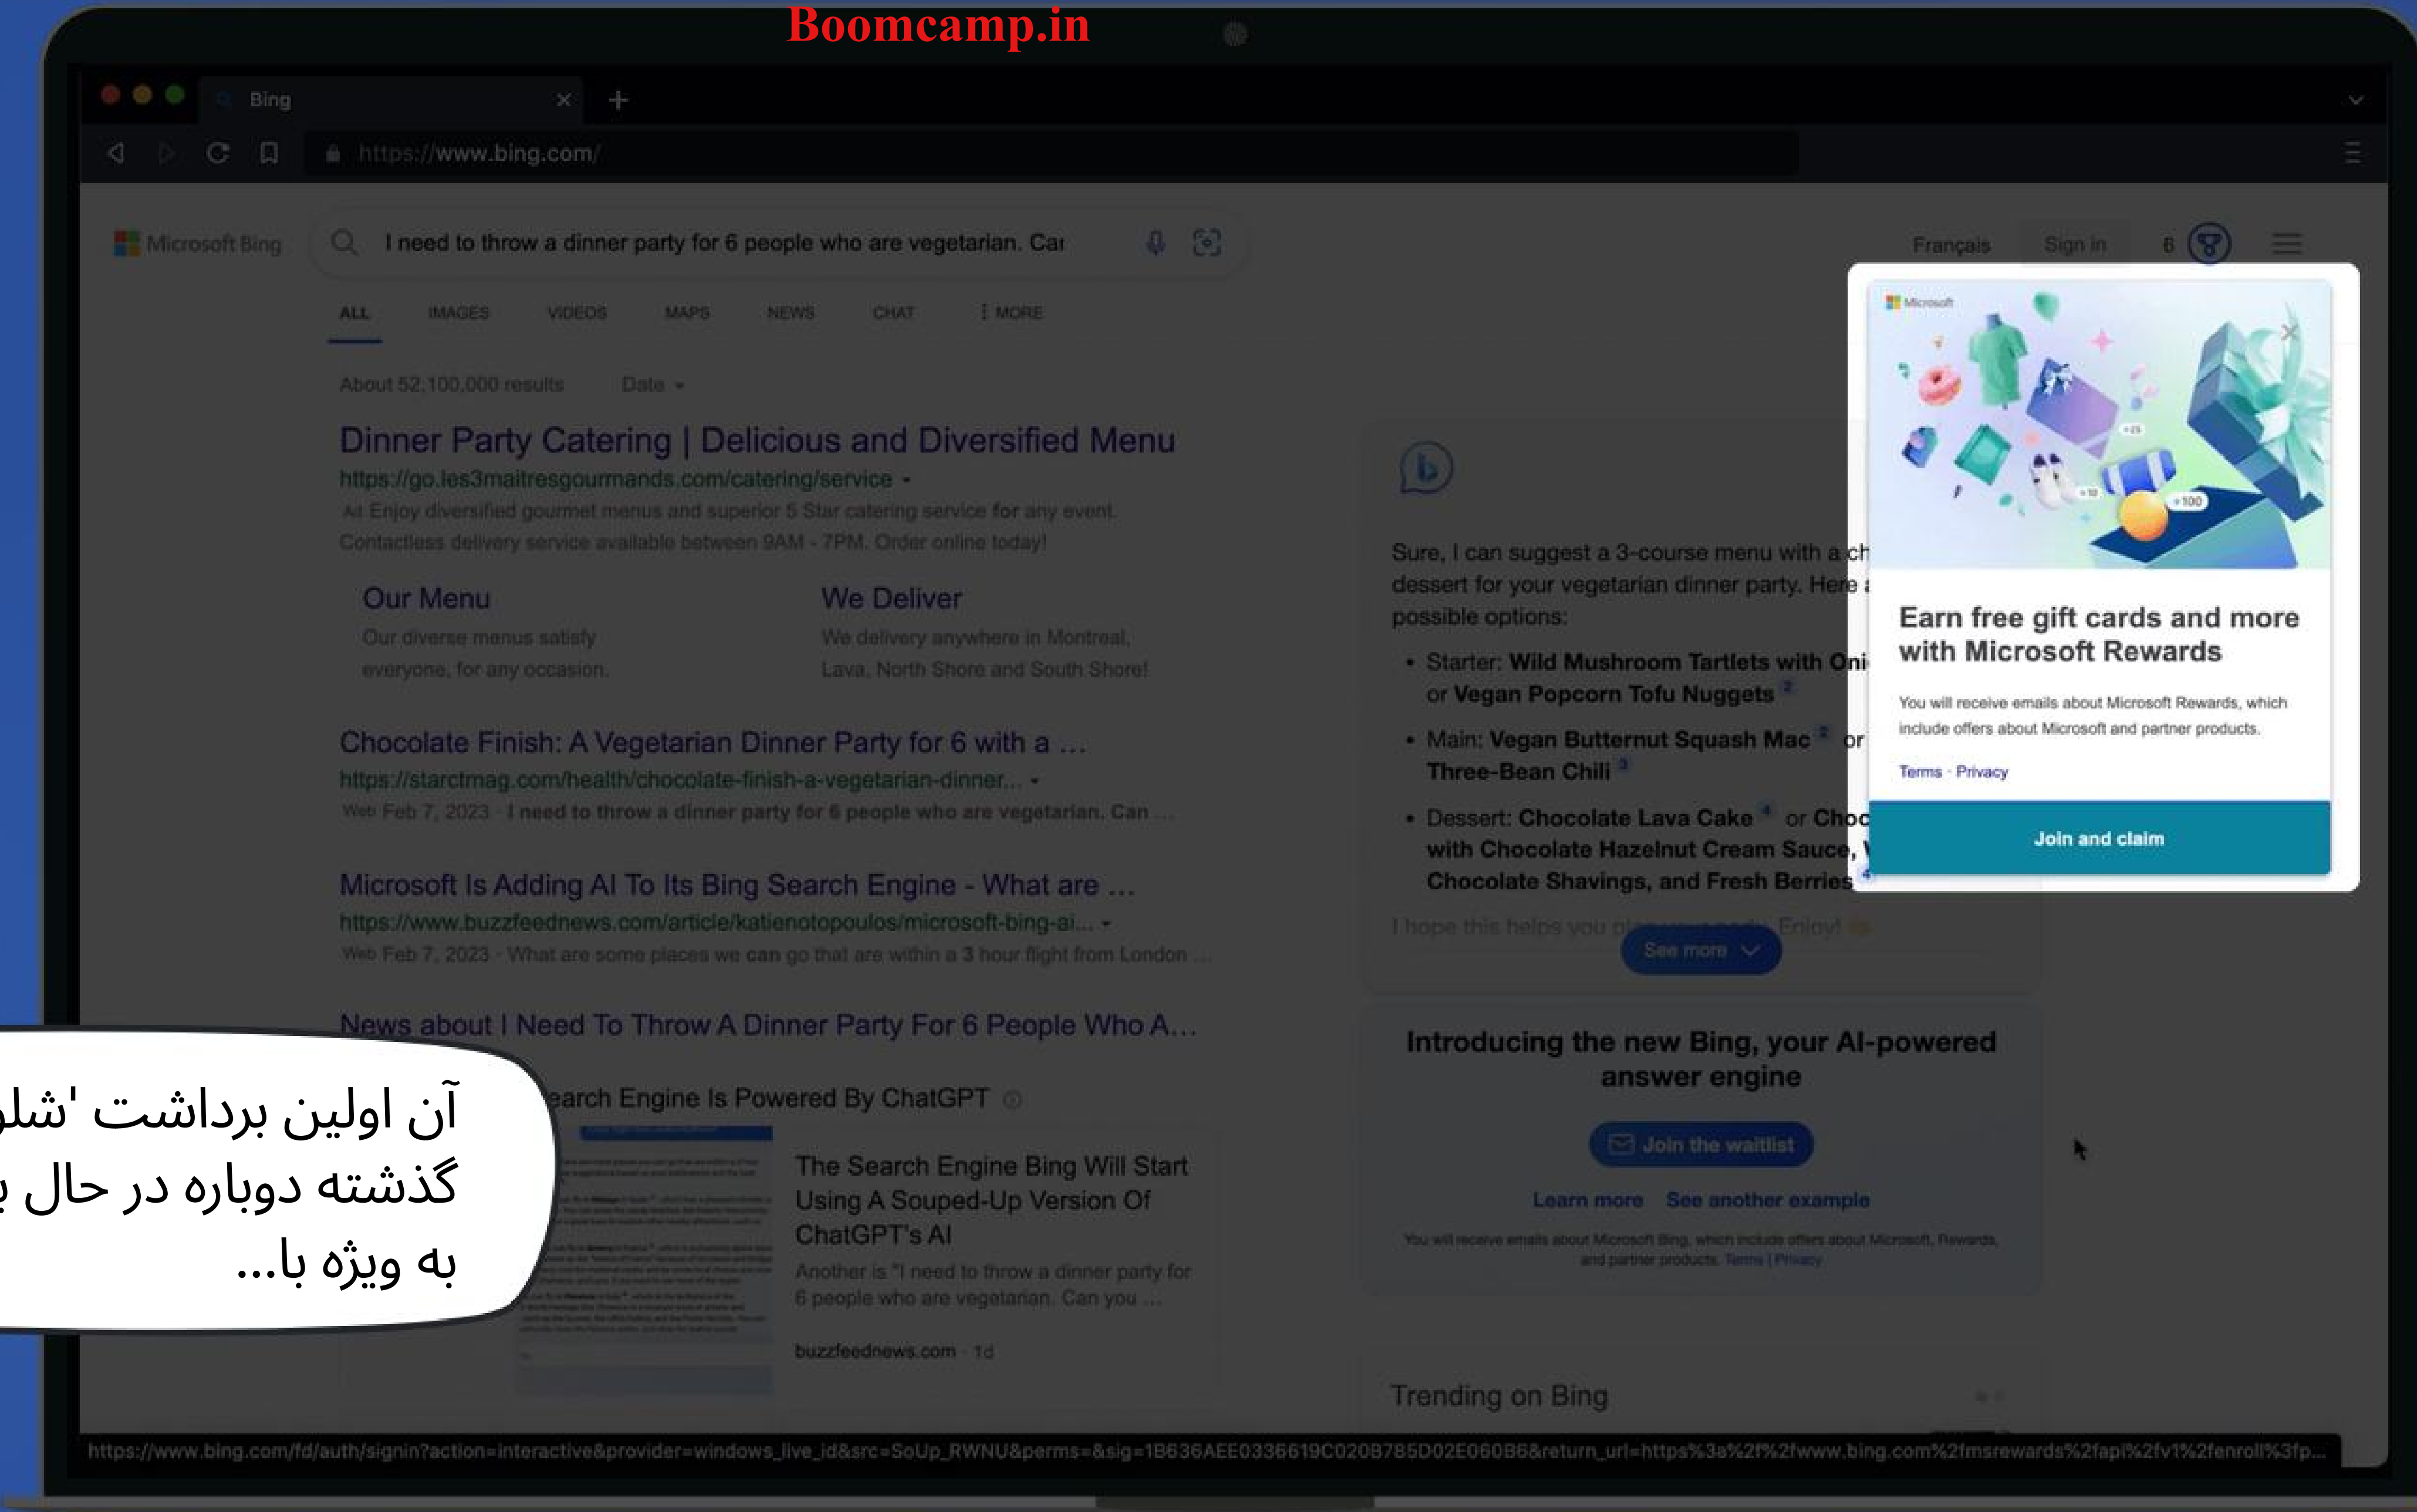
Boomcamp.in

Bing ×

https://www.bing.com/

Microsoft Bing I need to throw a dinner party for 6 people who are vegetarian. Car

Français Sign in 6

ALL IMAGES VIDEOS MAPS NEWS CHAT ⋮ MORE

About 52,100,000 results Date

Dinner Party Catering | Delicious and Diversified Menu
https://go.les3maitresgourmands.com/catering/service
Ad Enjoy diversified gourmet menus and superior 5 Star catering service for any event. Contactless delivery service available between 9AM - 7PM. Order online today!

Our Menu
Our diverse menus satisfy everyone, for any occasion.

We Deliver
We delivery anywhere in Montreal, Lava, North Shore and South Shore!

Chocolate Finish: A Vegetarian Dinner Party for 6 with a ...
https://starctmag.com/health/chocolate-finish-a-vegetarian-dinner...
Web Feb 7, 2023 · I need to throw a dinner party for 6 people who are vegetarian. Can ...

Microsoft Is Adding AI To Its Bing Search Engine - What are ...
https://www.buzzfeednews.com/article/katienotopoulos/microsoft-bing-ai...
Web Feb 7, 2023 · What are some places we can go that are within a 3 hour flight from London ...

News about I Need To Throw A Dinner Party For 6 People Who A...

earch Engine Is Powered By ChatGPT

The Search Engine Bing Will Start Using A Souped-Up Version Of ChatGPT's AI
Another is "I need to throw a dinner party for 6 people who are vegetarian. Can you ...
buzzfeednews.com · 1d

آن اولین برداشت 'شل
گذشته دوباره در حال
به ویژه با...

Sure, I can suggest a 3-course menu with a ch dessert for your vegetarian dinner party. Here possible options:
• Starter: Wild Mushroom Tartlets with Oni or Vegan Popcorn Tofu Nuggets
• Main: Vegan Butternut Squash Mac or Three-Bean Chili
• Dessert: Chocolate Lava Cake or Choc with Chocolate Hazelnut Cream Sauce, Chocolate Shavings, and Fresh Berries
I hope this helps you pl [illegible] Enjoy!
See more

Microsoft
Earn free gift cards and more with Microsoft Rewards
You will receive emails about Microsoft Rewards, which include offers about Microsoft and partner products.
Terms · Privacy
Join and claim

Introducing the new Bing, your AI-powered answer engine
Join the waitlist
Learn more See another example
You will receive emails about Microsoft Bing, which include offers about Microsoft, Rewards, and partner products. Terms | Privacy

Trending on Bing

https://www.bing.com/fd/auth/signin?action=interactive&provider=windows_live_id&src=SoUp_RWNU&perms=&sig=1B636AEE0336619C020B785D02E060B6&return_url=https%3a%2f%2fwww.bing.com%2fmsrewards%2fapi%2fv1%2fenroll%3fp...